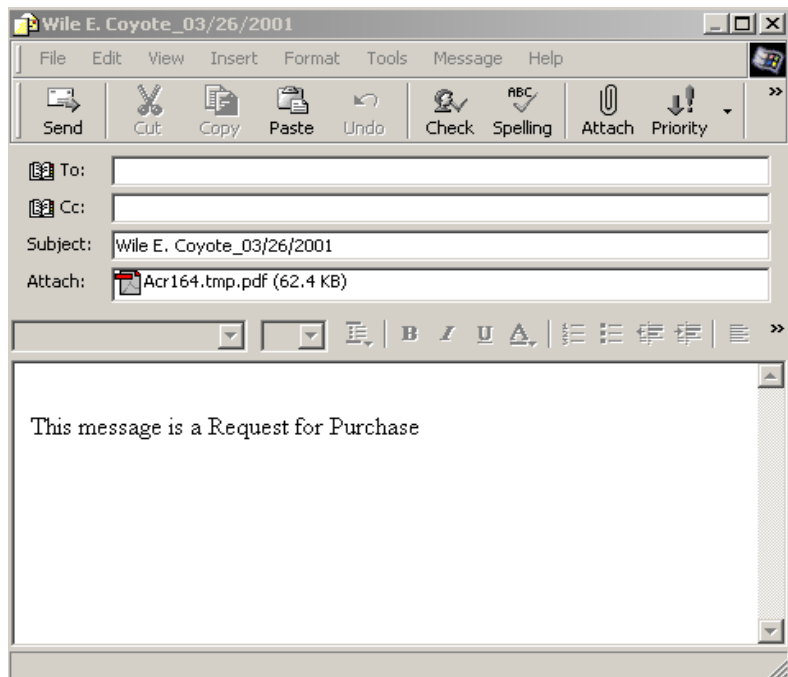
Wile E. Coyote_03/26/2001

File Edit View Insert Format Tools Message Help

Send Cut Copy Paste Undo Check Spelling Attach Priority

To:

Cc:

Subject: Wile E. Coyote_03/26/2001

Attach: Acr164.tmp.pdf (62.4 KB)

B I U A

This message is a Request for Purchase